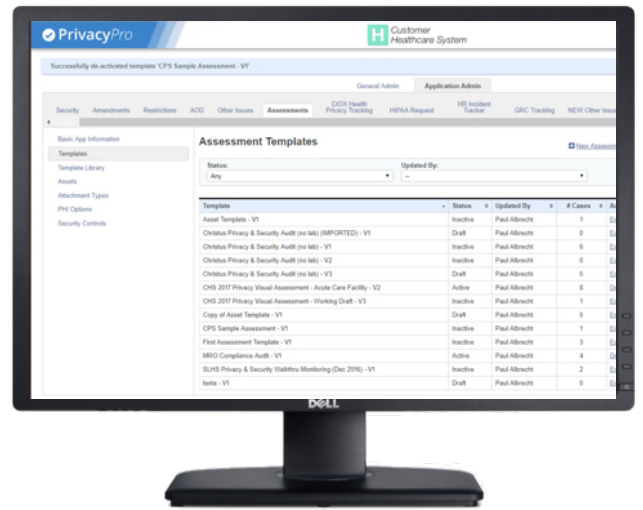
PrivacyPro

H Customer Healthcare System

Successfully de-activated template 'CPS Sample Assessment - V1'

General Admin | Application Admin

Security | Amendments | Restrictions | AOD | Other Issues | Assessments | CIOX Health Privacy Tracking | HIPAA Request | HR Incident Tracker | GRC Tracking | NEW Other Issue

Basic App Information
Templates
Template Library
Assets
Attachment Types
PHI Options
Security Controls

Assessment Templates

New Assess

Status:
Any

Updated By:
--

| Template | Status | Updated By | # Cases | A |
|---|---|---|---|---|
| Asset Template - V1 | Inactive | Paul Albrecht | 1 | E |
| Christus Privacy & Security Audit (no lab) (IMPORTED) - V1 | Draft | Paul Albrecht | 0 | E |
| Christus Privacy & Security Audit (no lab) - V1 | Inactive | Paul Albrecht | 6 | E |
| Christus Privacy & Security Audit (no lab) - V2 | Inactive | Paul Albrecht | 0 | E |
| Christus Privacy & Security Audit (no lab) - V3 | Draft | Paul Albrecht | 0 | E |
| CHS 2017 Privacy Visual Assessment - Acute Care Facility - V2 | Active | Paul Albrecht | 8 | D |
| CHS 2017 Privacy Visual Assessment - Working Draft - V3 | Inactive | Paul Albrecht | 2 | E |
| Copy of Asset Template - V1 | Draft | Paul Albrecht | 0 | E |
| CPS Sample Assessment - V1 | Inactive | Paul Albrecht | 1 | E |
| First Assessment Template - V1 | Inactive | Paul Albrecht | 3 | E |
| MRO Compliance Audit - V1 | Active | Paul Albrecht | 4 | D |
| SLHS Privacy & Security Walkthru Monitoring (Dec 2016) - V1 | Inactive | Paul Albrecht | 2 | E |
| testa - V1 | Draft | Paul Albrecht | 0 | E |

DELL